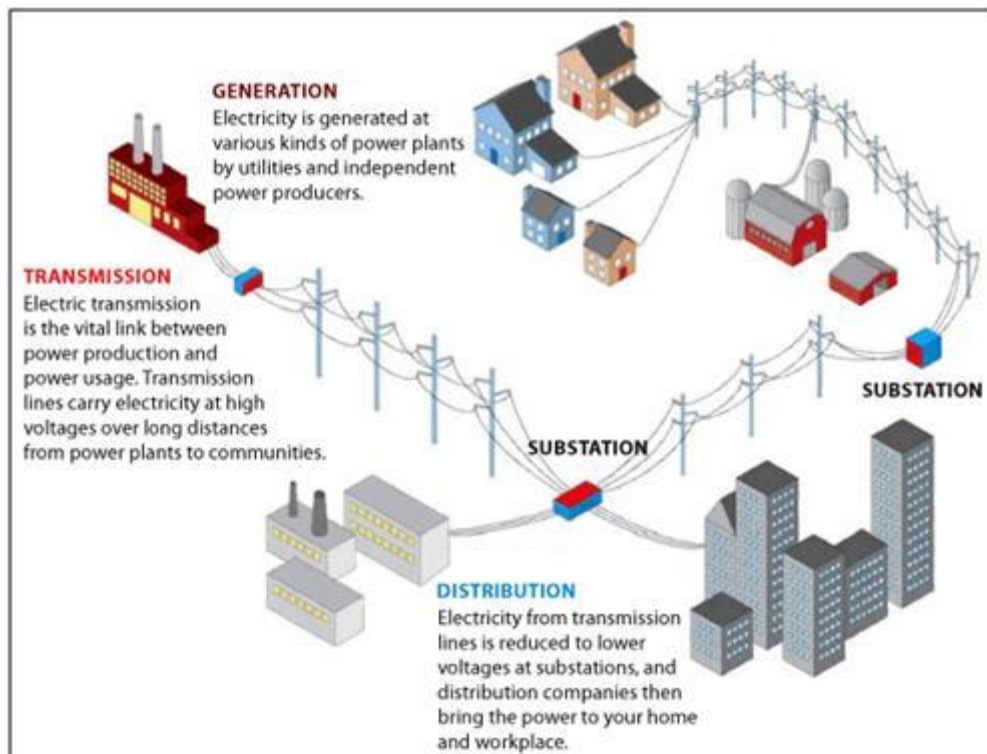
GENERATION
Electricity is generated at various kinds of power plants by utilities and independent power producers.

TRANSMISSION
Electric transmission is the vital link between power production and power usage. Transmission lines carry electricity at high voltages over long distances from power plants to communities.

SUBSTATION

SUBSTATION

DISTRIBUTION
Electricity from transmission lines is reduced to lower voltages at substations, and distribution companies then bring the power to your home and workplace.